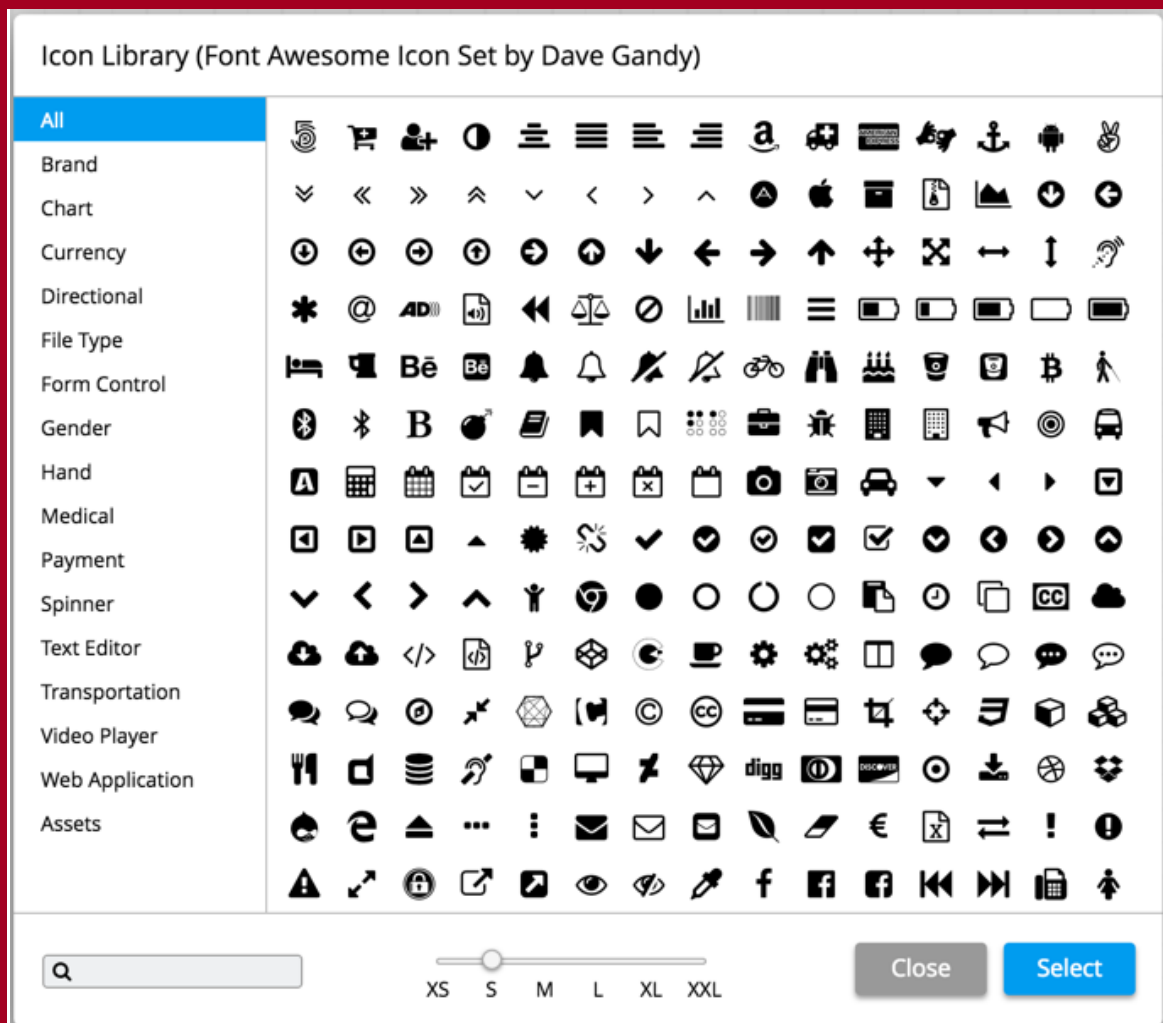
Icon Library (Font Awesome Icon Set by Dave Gandy)

All
Brand
Chart
Currency
Directional
File Type
Form Control
Gender
Hand
Medical
Payment
Spinner
Text Editor
Transportation
Video Player
Web Application
Assets

XS S M L XL XXL

Close
Select